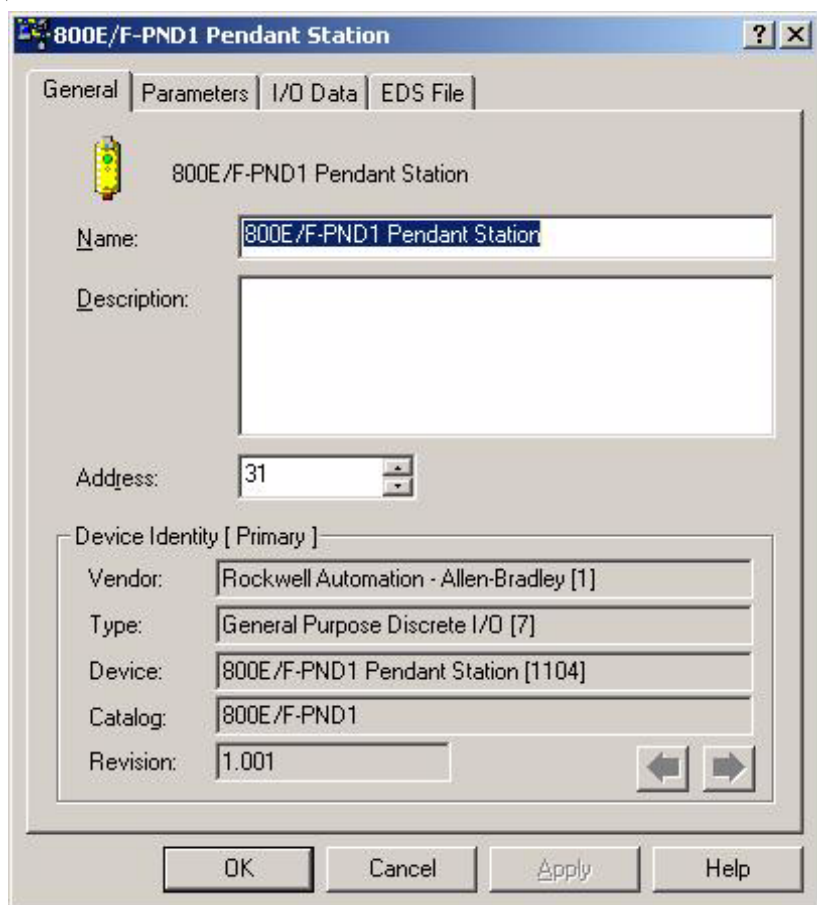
800E/F-PND1 Pendant Station

?

General | Parameters | I/O Data | EDS File

800E/F-PND1 Pendant Station

Name: 800E/F-PND1 Pendant Station

Description:

Address: 31

Device Identity [ Primary ]

Vendor: Rockwell Automation - Allen-Bradley [1]

Type: General Purpose Discrete I/O [7]

Device: 800E/F-PND1 Pendant Station [1104]

Catalog: 800E/F-PND1

Revision: 1.001

OK | Cancel | Apply | Help